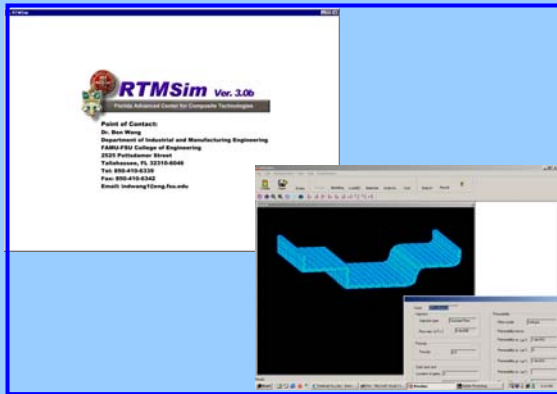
RTMSim

RTMSim Ver. 3.0b

Florida Advanced Center for Composite Technologies

Point of Contact:
Dr. Ben Wang
Department of Industrial and Manufacturing Engineering
FAMU-FSU College of Engineering
2525 Pottsdamer Street
Tallahassee, FL 32310-6046
Tel: 850-410-6339
Fax: 850-410-6342
Email: indwang1@eng.fsu.edu

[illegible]